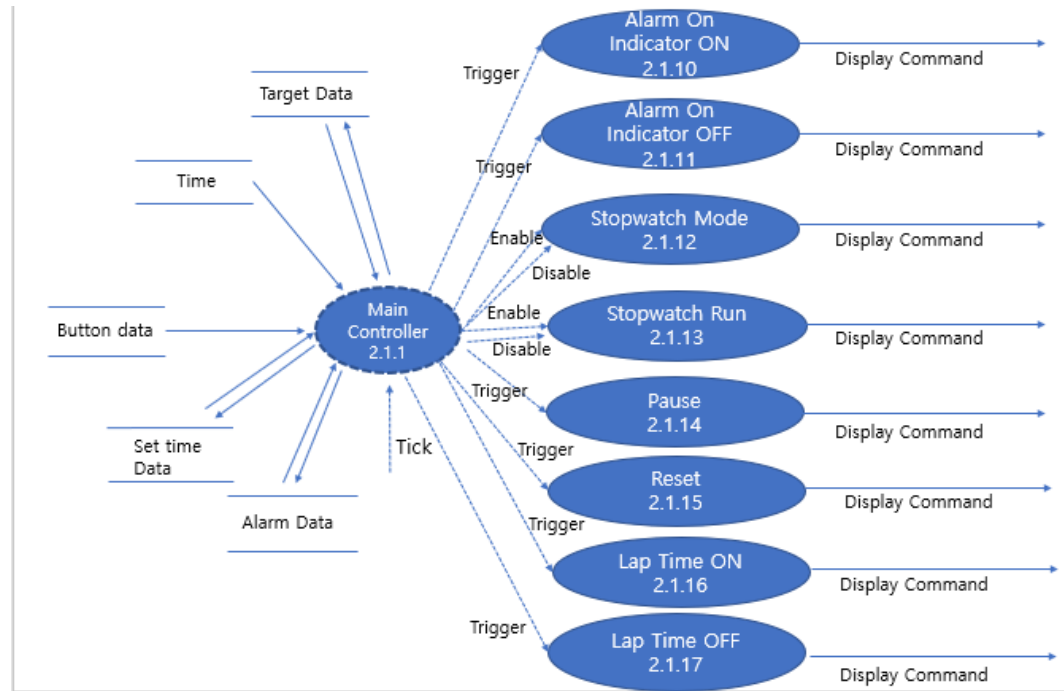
Target Data

Time

Button data

Set time Data

Alarm Data

Main Controller 2.1.1

Tick

Trigger

Alarm On Indicator ON 2.1.10

Display Command

Trigger

Alarm On Indicator OFF 2.1.11

Display Command

Enable

Disable

Stopwatch Mode 2.1.12

Display Command

Enable

Disable

Stopwatch Run 2.1.13

Display Command

Trigger

Pause 2.1.14

Display Command

Trigger

Reset 2.1.15

Display Command

Trigger

Lap Time ON 2.1.16

Display Command

Trigger

Lap Time OFF 2.1.17

Display Command